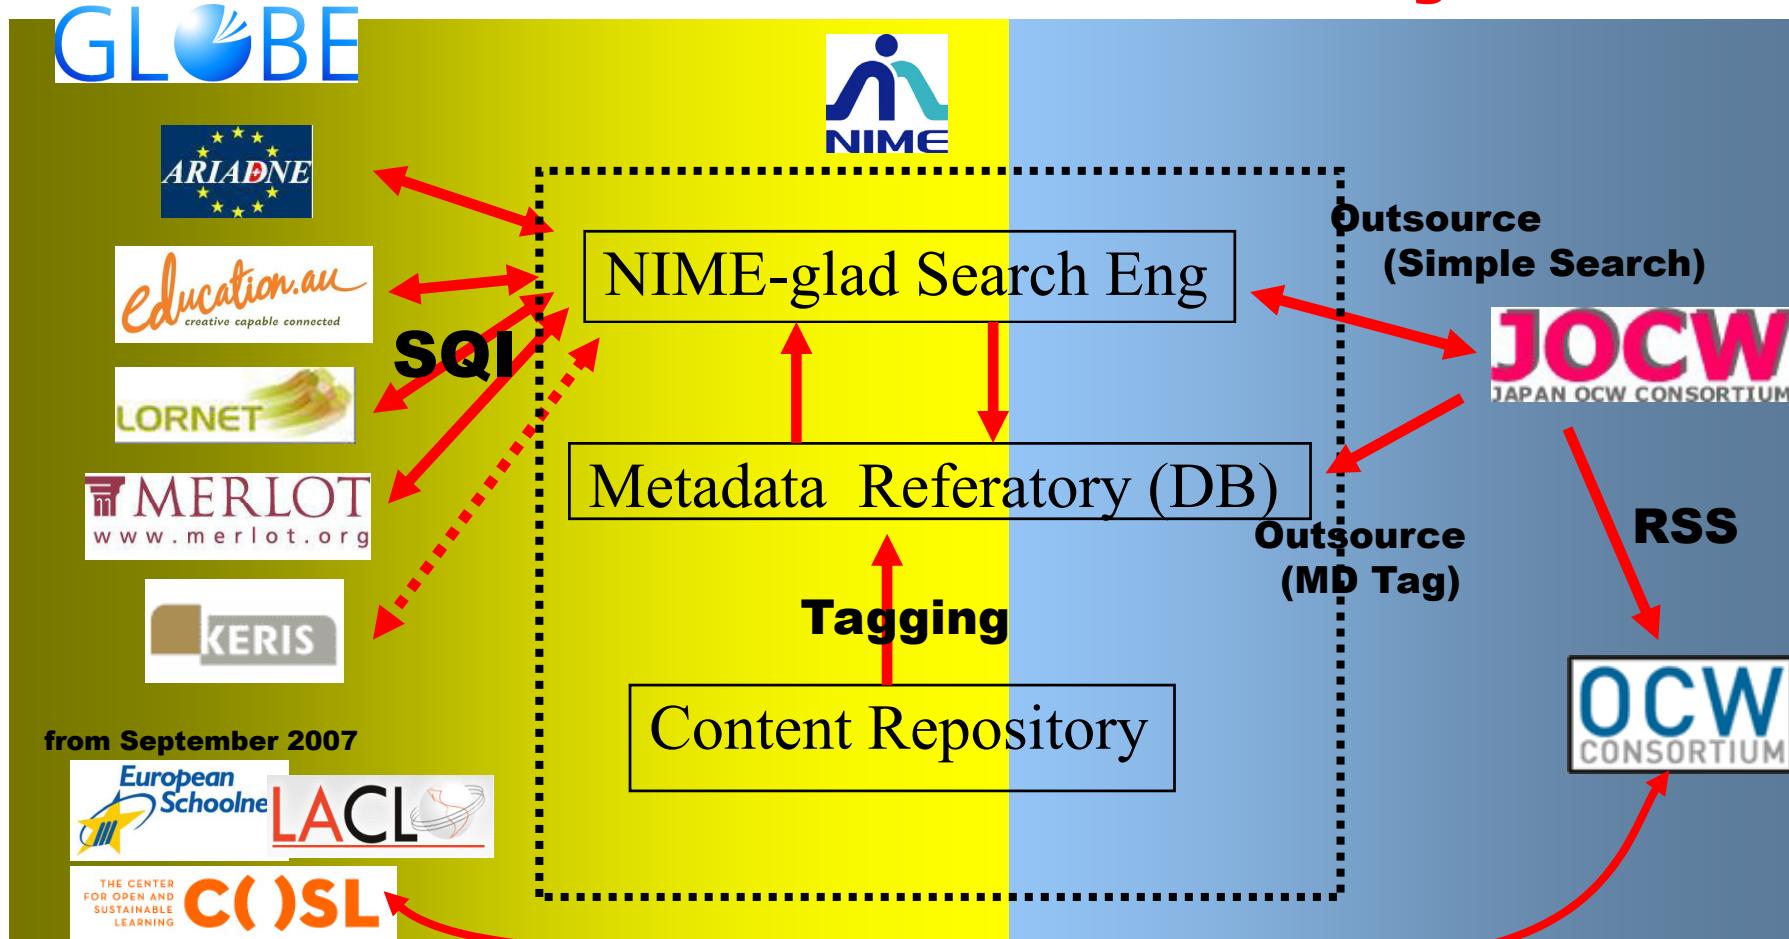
GLOBE

NIME

ARIADNE

education.au creative capable connected

LORNET

MERLOT www.merlot.org

KERIS

SQI

from September 2007

European Schoolnet

LACLO

THE CENTER FOR OPEN AND SUSTAINABLE LEARNING COSL

NIME-glad Search Eng

Metadata Referatory (DB)

Tagging

Content Repository

Outsource (Simple Search)

JOCW JAPAN OCW CONSORTIUM

Outsource (MD Tag)

RSS

OCW CONSORTIUM